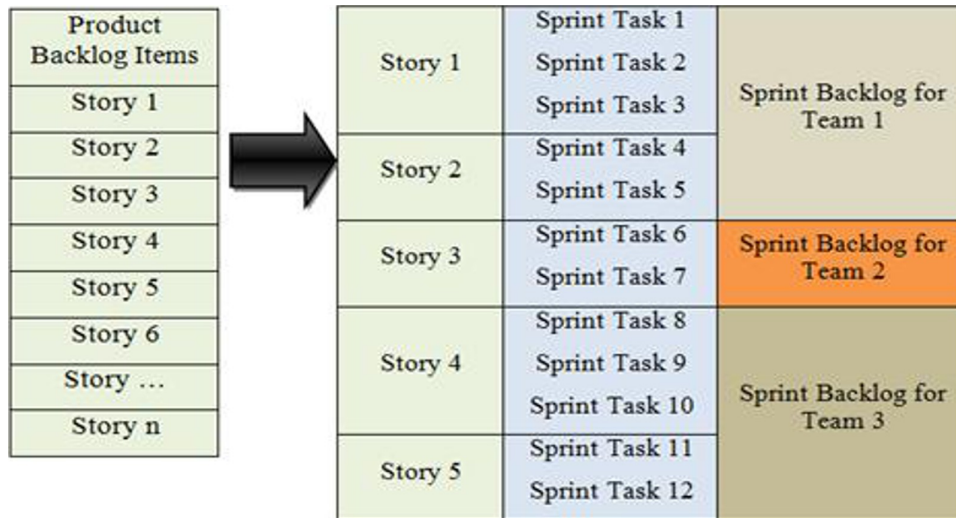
| Product Backlog Items |
|---|
| Story 1 |
| Story 2 |
| Story 3 |
| Story 4 |
| Story 5 |
| Story 6 |
| Story … |
| Story n |

| | | |
|---|---|---|
| Story 1 | Sprint Task 1 | Sprint Backlog for Team 1 |
| | Sprint Task 2 | |
| | Sprint Task 3 | |
| Story 2 | Sprint Task 4 | |
| | Sprint Task 5 | |
| Story 3 | Sprint Task 6 | Sprint Backlog for Team 2 |
| | Sprint Task 7 | |
| Story 4 | Sprint Task 8 | Sprint Backlog for Team 3 |
| | Sprint Task 9 | |
| | Sprint Task 10 | |
| Story 5 | Sprint Task 11 | |
| | Sprint Task 12 | |